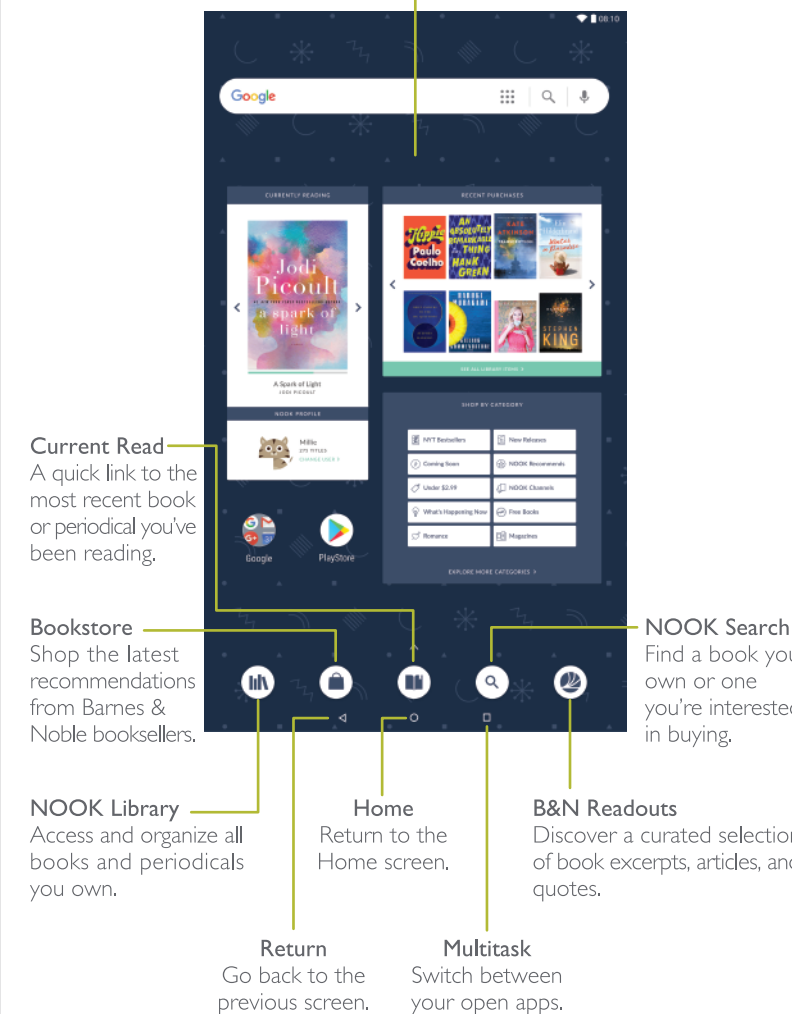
08:10

Google

CURRENTLY READING

Jodi Picoult

a spark of light

A Spark of Light
JODI PICOULT

RECENT PURCHASES

Hippie
Paulo Coelho

AN ABSOLUTELY REMARKABLE THING
HANK GREEN

KATE ATKINSON

STEPHEN KING

SEE ALL LIBRARY ITEMS >

NOOK PROFILE

Millie
275 TITLES
CHANGE USER >

SHOP BY CATEGORY

NYT Bestsellers
New Releases
Coming Soon
NOOK Recommends
Under $2.99
NOOK Channels
What's Happening Now
Free Books
Romance
Magazines

EXPLORE MORE CATEGORIES >

Google
PlayStore

Current Read
A quick link to the most recent book or periodical you've been reading.

Bookstore
Shop the latest recommendations from Barnes & Noble booksellers.

NOOK Search
Find a book you own or one you're interested in buying.

NOOK Library
Access and organize all books and periodicals you own.

Home
Return to the Home screen.

B&N Readouts
Discover a curated selection of book excerpts, articles, and quotes.

Return
Go back to the previous screen.

Multitask
Switch between your open apps.